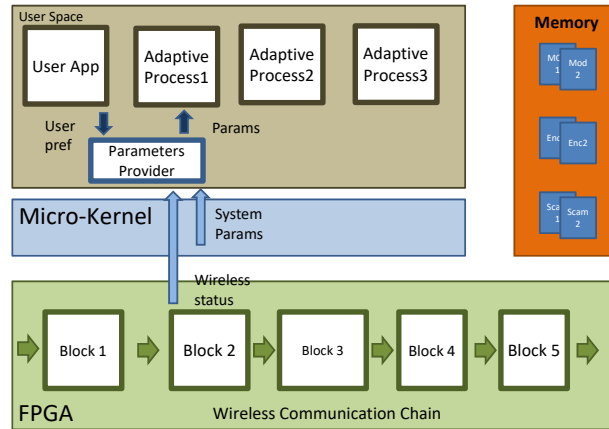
User Space

User App

Adaptive Process1

Adaptive Process2

Adaptive Process3

User pref

Params

Parameters Provider

Memory

Mod 1

Mod 2

Enc 1

Enc2

Scam 1

Scam 2

Micro-Kernel

System Params

Wireless status

Block 1

Block 2

Block 3

Block 4

Block 5

FPGA

Wireless Communication Chain